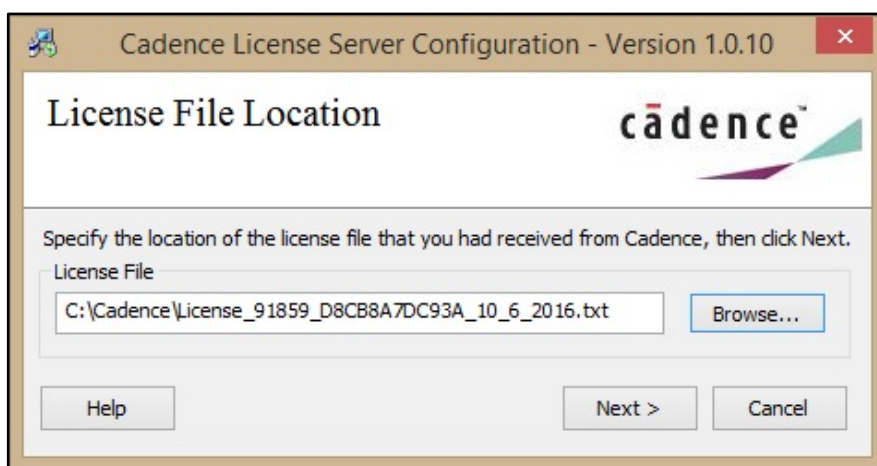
Cadence License Server Configuration - Version 1.0.10

License File Location

cādence

Specify the location of the license file that you had received from Cadence, then click Next.

License File

C:\Cadence\License_91859_D8CB8A7DC93A_10_6_2016.txt

Browse...

Help

Next >

Cancel